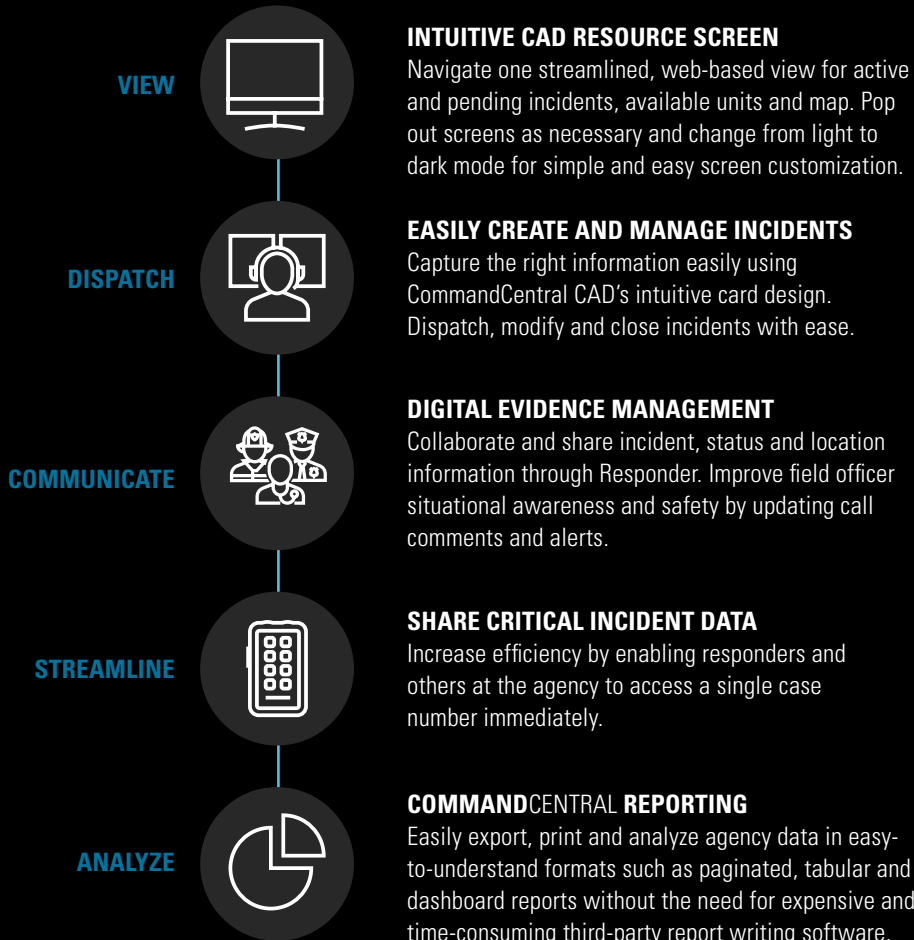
VIEW

INTUITIVE CAD RESOURCE SCREEN

Navigate one streamlined, web-based view for active and pending incidents, available units and map. Pop out screens as necessary and change from light to dark mode for simple and easy screen customization.

DISPATCH

EASILY CREATE AND MANAGE INCIDENTS

Capture the right information easily using CommandCentral CAD's intuitive card design. Dispatch, modify and close incidents with ease.

COMMUNICATE

DIGITAL EVIDENCE MANAGEMENT

Collaborate and share incident, status and location information through Responder. Improve field officer situational awareness and safety by updating call comments and alerts.

STREAMLINE

SHARE CRITICAL INCIDENT DATA

Increase efficiency by enabling responders and others at the agency to access a single case number immediately.

ANALYZE

COMMANDCENTRAL REPORTING

Easily export, print and analyze agency data in easy-to-understand formats such as paginated, tabular and dashboard reports without the need for expensive and time-consuming third-party report writing software.